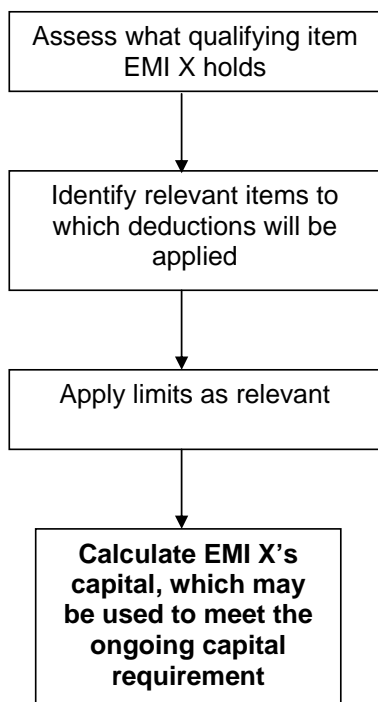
Assess what qualifying item EMI X holds

Identify relevant items to which deductions will be applied

Apply limits as relevant

**Calculate EMI X's capital, which may be used to meet the ongoing capital requirement**